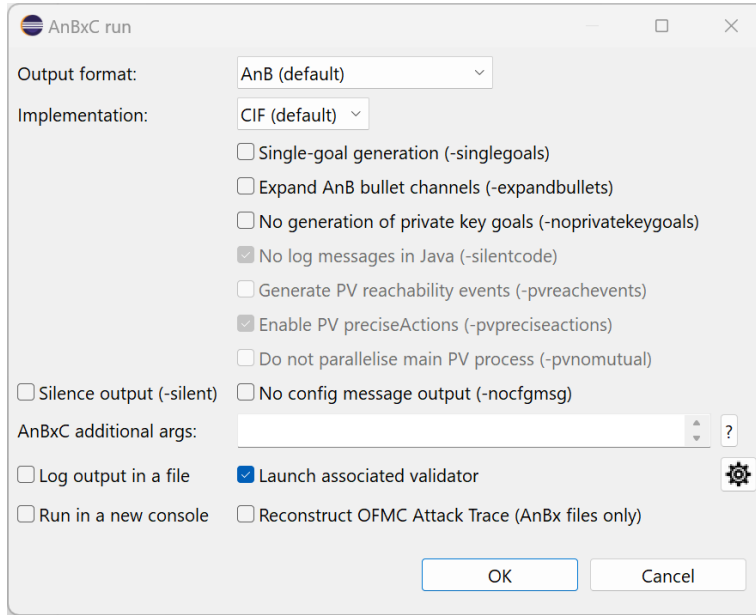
AnBxC run

Output format: AnB (default)

Implementation: CIF (default)

Single-goal generation (-singlegoals)

Expand AnB bullet channels (-expandbullets)

No generation of private key goals (-noprivatekeygoals)

No log messages in Java (-silentcode)

Generate PV reachability events (-pvreachevents)

Enable PV preciseActions (-pvpreciseactions)

Do not parallelise main PV process (-pvnomutual)

Silence output (-silent) No config message output (-nocfgmsg)

AnBxC additional args: ?

Log output in a file Launch associated validator

Run in a new console Reconstruct OFMC Attack Trace (AnBx files only)

OK Cancel